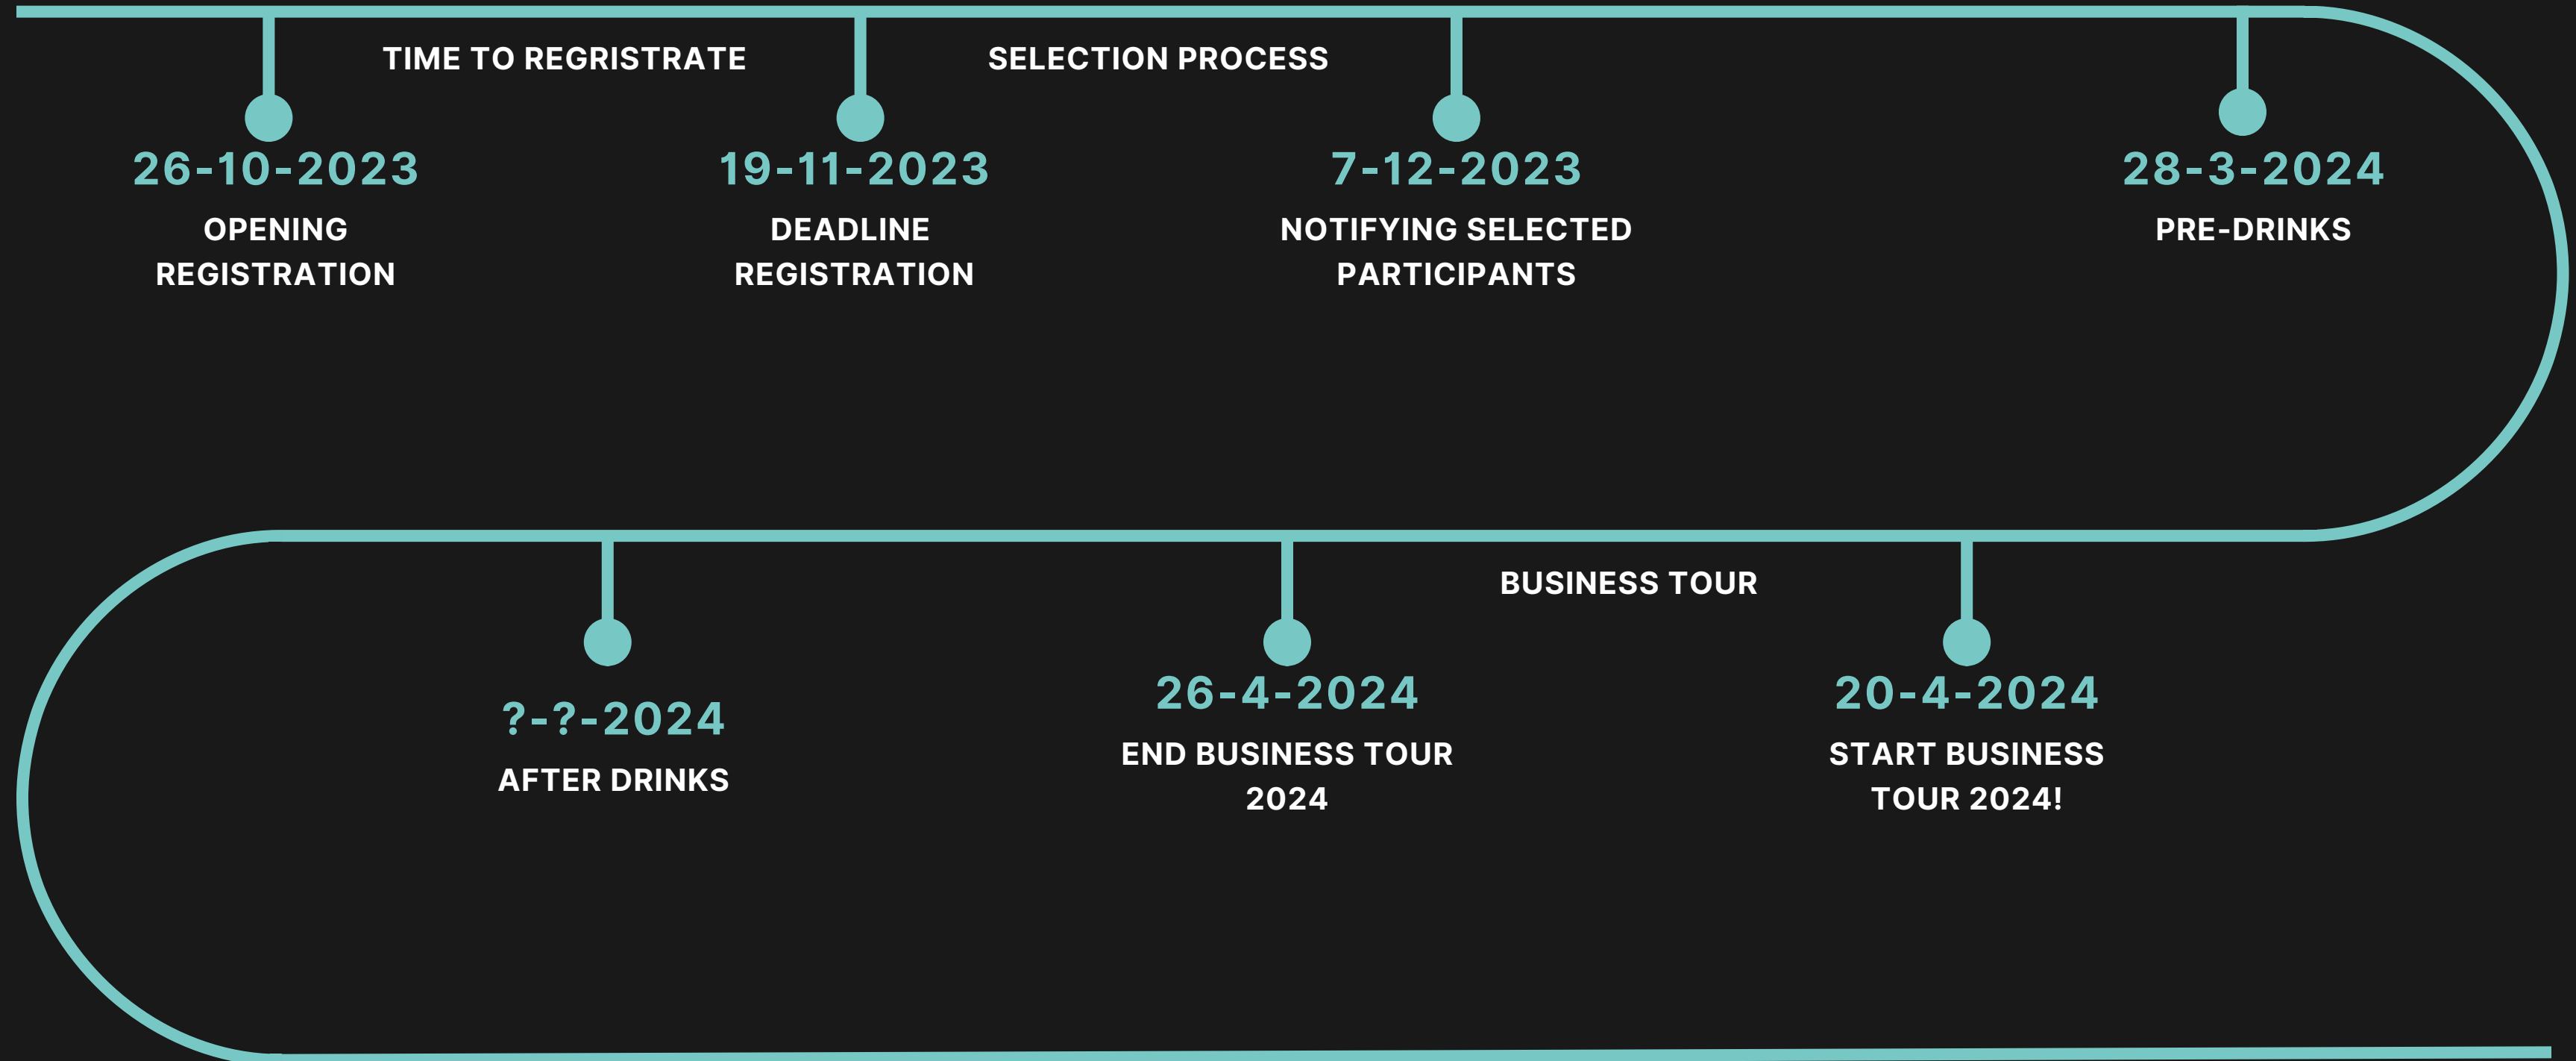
TIME TO REGRISTRATE

SELECTION PROCESS

26-10-2023
OPENING REGISTRATION

19-11-2023
DEADLINE REGISTRATION

7-12-2023
NOTIFYING SELECTED PARTICIPANTS

28-3-2024
PRE-DRINKS

BUSINESS TOUR

?-?-2024
AFTER DRINKS

26-4-2024
END BUSINESS TOUR 2024

20-4-2024
START BUSINESS TOUR 2024!